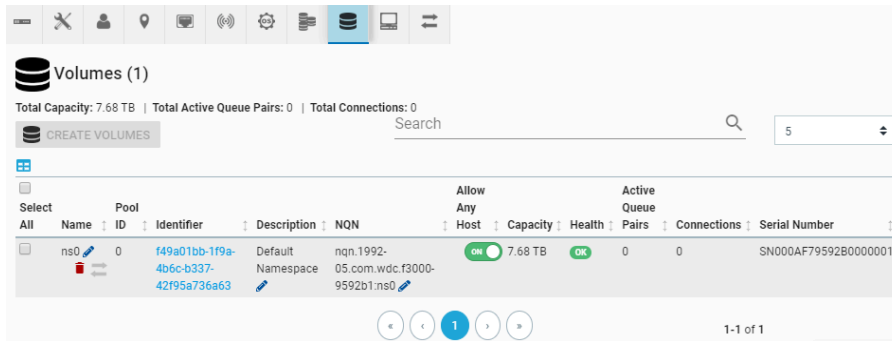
Volumes (1)

Total Capacity: 7.68 TB | Total Active Queue Pairs: 0 | Total Connections: 0

CREATE VOLUMES

Search

5

| Select All | Name | Pool ID | Identifier | Description | NQN | Allow Any Host | Capacity | Health | Active Queue Pairs | Connections | Serial Number |
|---|---|---|---|---|---|---|---|---|---|---|---|
| | ns0 | 0 | f49a01bb-1f9a-4b6c-b337-42f95a736a63 | Default Namespace | nqn.1992-05.com.wdc.f3000-9592b1:ns0 | ON | 7.68 TB | OK | 0 | 0 | SN000AF79592B0000001 |

« ‹ 1 › »

1-1 of 1